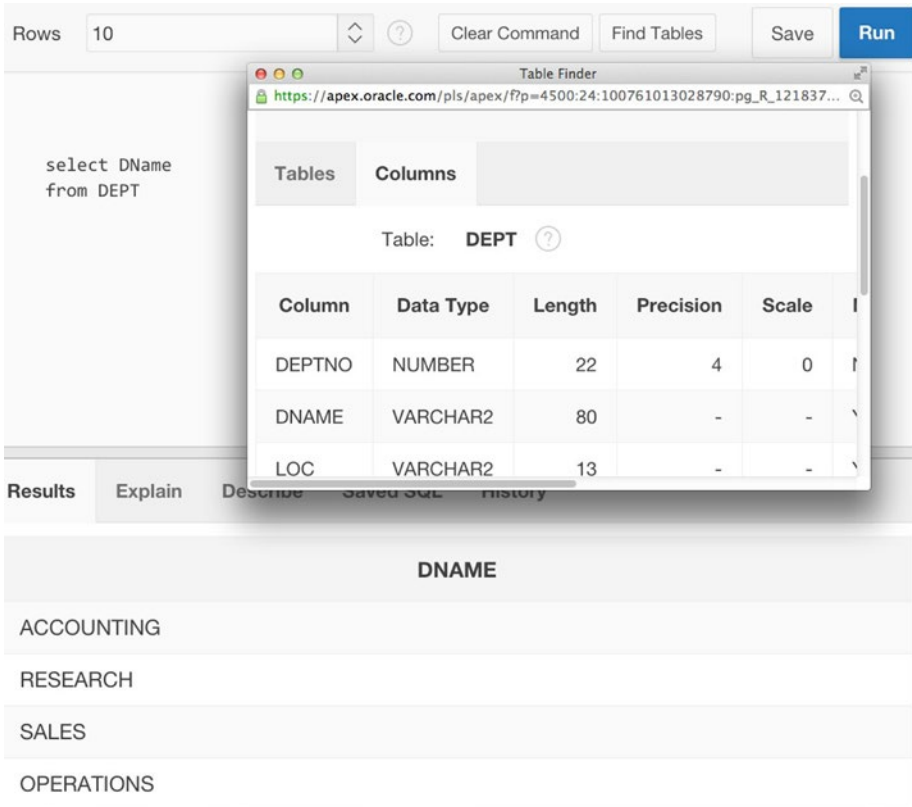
Rows 10 ? Clear Command Find Tables Save Run

Table Finder

https://apex.oracle.com/pls/apex/f?p=4500:24:100761013028790:pg_R_121837...

select DName
from DEPT

Tables Columns

Table: DEPT ?

| Column | Data Type | Length | Precision | Scale | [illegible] |
|---|---|---|---|---|---|
| DEPTNO | NUMBER | 22 | 4 | 0 | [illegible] |
| DNAME | VARCHAR2 | 80 | - | - | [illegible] |
| LOC | VARCHAR2 | 13 | - | - | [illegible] |

Results Explain Describe Saved SQL History

| DNAME |
|---|
| ACCOUNTING |
| RESEARCH |
| SALES |
| OPERATIONS |